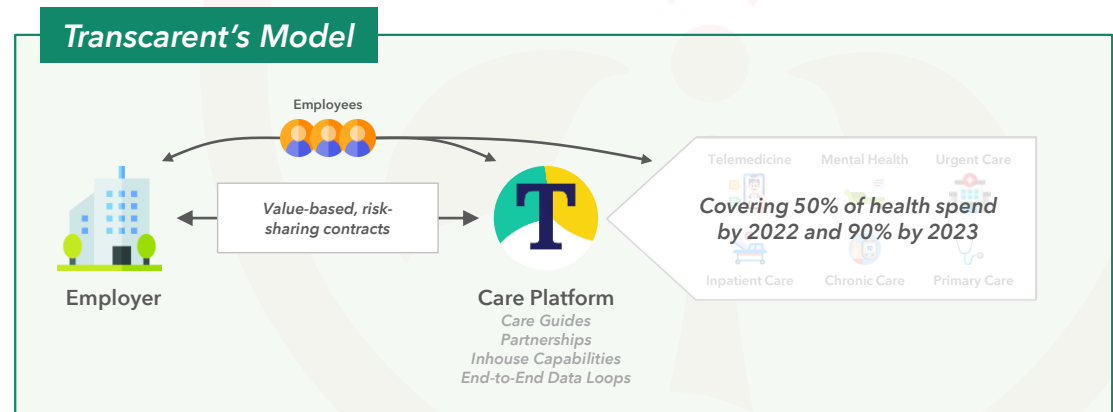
Transcarent's Model

Employees

Value-based, risk-sharing contracts

Employer

T

Care Platform

Care Guides
Partnerships
Inhouse Capabilities
End-to-End Data Loops

Telemedicine
Mental Health
Urgent Care

Covering 50% of health spend by 2022 and 90% by 2023

Inpatient Care
Chronic Care
Primary Care